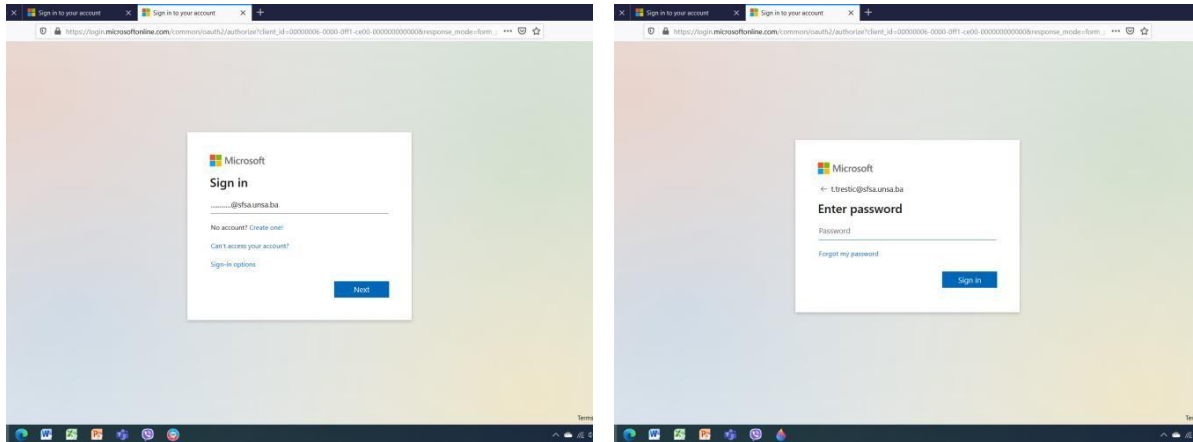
Sign in to your account
Sign in to your account
https://login.microsoftonline.com/common/oauth2/authorize?client_id=00000006-0000-0ff1-ce00-000000000000&response_mode=form

Microsoft
Sign in
..........@sfsa.unsa.ba
No account? Create one!
Can't access your account?
Sign-in options
Next

Terms

Sign in to your account
Sign in to your account
https://login.microsoftonline.com/common/oauth2/authorize?client_id=00000006-0000-0ff1-ce00-000000000000&response_mode=form

Microsoft
← t.trestic@sfsa.unsa.ba
Enter password
Password
Forgot my password
Sign in

Te